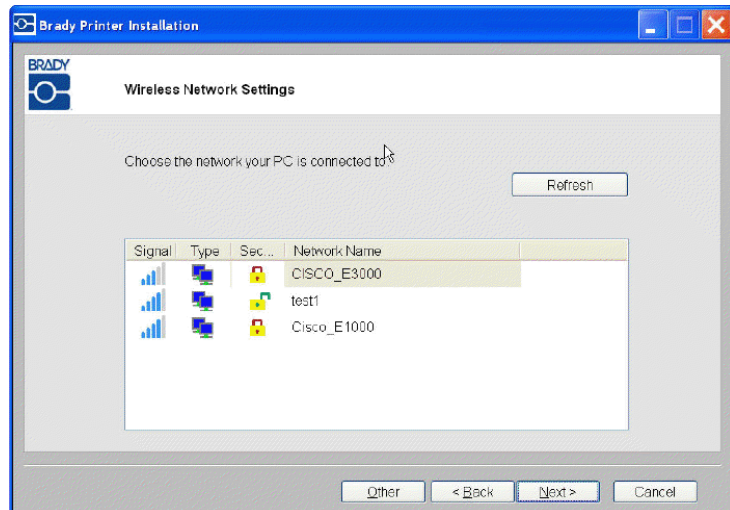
Brady Printer Installation

BRADY

Wireless Network Settings

Choose the network your PC is connected to

Refresh

| Signal | Type | Sec... | Network Name |
|---|---|---|---|
| | | | CISCO_E3000 |
| | | | test1 |
| | | | Cisco_E1000 |

Other
< Back
Next >
Cancel